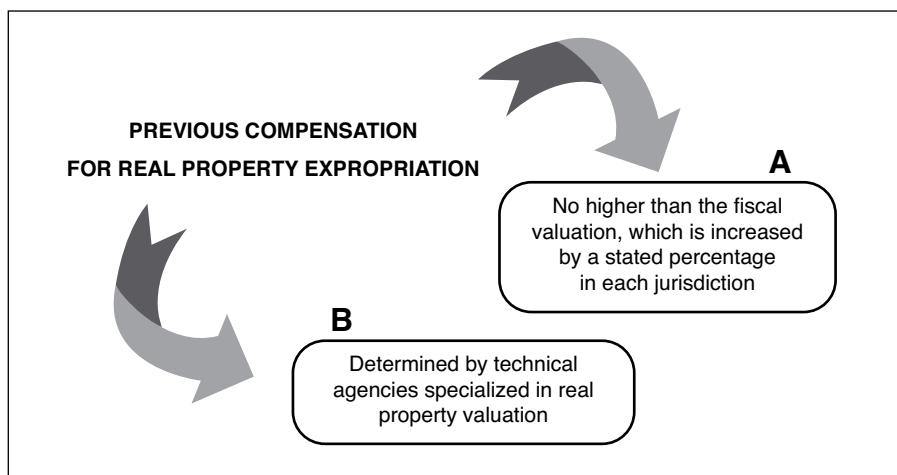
PREVIOUS COMPENSATION
FOR REAL PROPERTY EXPROPRIATION

A

No higher than the fiscal valuation, which is increased by a stated percentage in each jurisdiction

B

Determined by technical agencies specialized in real property valuation